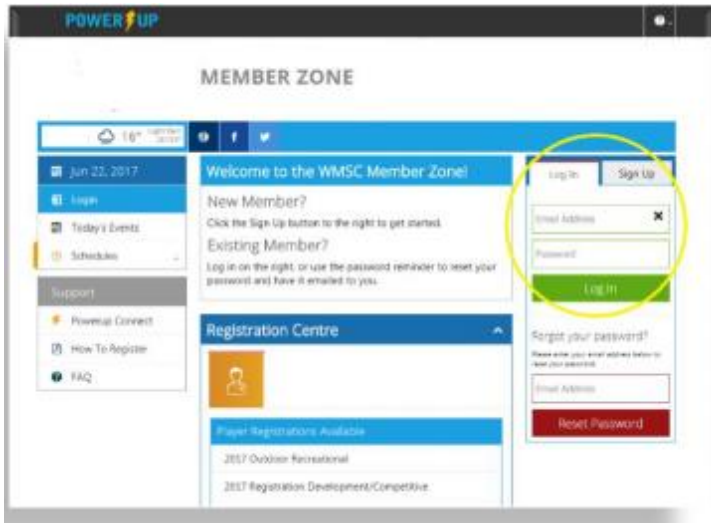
POWER UP

MEMBER ZONE

16° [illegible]

Jun 22, 2017

Login

Today's Events

Schedules

Support

Powerup Connect

How To Register

FAQ

Welcome to the WMSC Member Zone!

New Member?

Click the Sign Up button to the right to get started.

Existing Member?

Log in on the right, or use the password reminder to reset your password and have it emailed to you.

Registration Centre

Player Registrations Available

2017 Outdoor Recreational

2017 Registration Development/Competitive

Log In

Sign Up

Email Address

Password

Log In

Forgot your password?

Please enter your email address below to reset your password.

Email Address

Reset Password